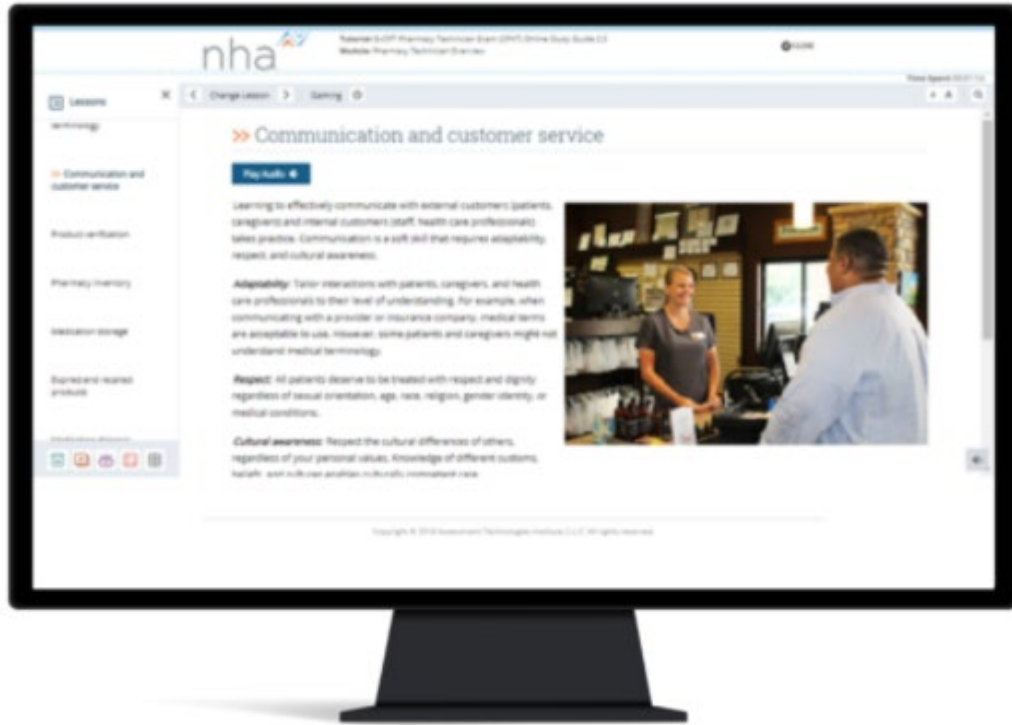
nha

Tutorial: ExCPT Pharmacy Technician Exam (CPhT) Online Study Guide 2.0
Module: Pharmacy Technician Overview

CLOSE

Time Spent: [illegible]

Lessons

Change Lesson

Getting

Terminology

>> Communication and customer service

Product verification

Pharmacy inventory

Medication storage

Expired and recalled products

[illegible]

>> Communication and customer service

Play Audio

Learning to effectively communicate with external customers (patients, caregivers) and internal customers (staff, health care professionals) takes practice. Communication is a soft skill that requires adaptability, respect, and cultural awareness.

Adaptability: Tailor interactions with patients, caregivers, and health care professionals to their level of understanding. For example, when communicating with a provider or insurance company, medical terms are acceptable to use. However, some patients and caregivers might not understand medical terminology.

Respect: All patients deserve to be treated with respect and dignity regardless of sexual orientation, age, race, religion, gender identity, or medical conditions.

Cultural awareness: Respect the cultural differences of others, regardless of your personal values. Knowledge of different customs, beliefs, and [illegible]

Copyright © 2018 Assessment Technologies Institute, L.L.C. All rights reserved.